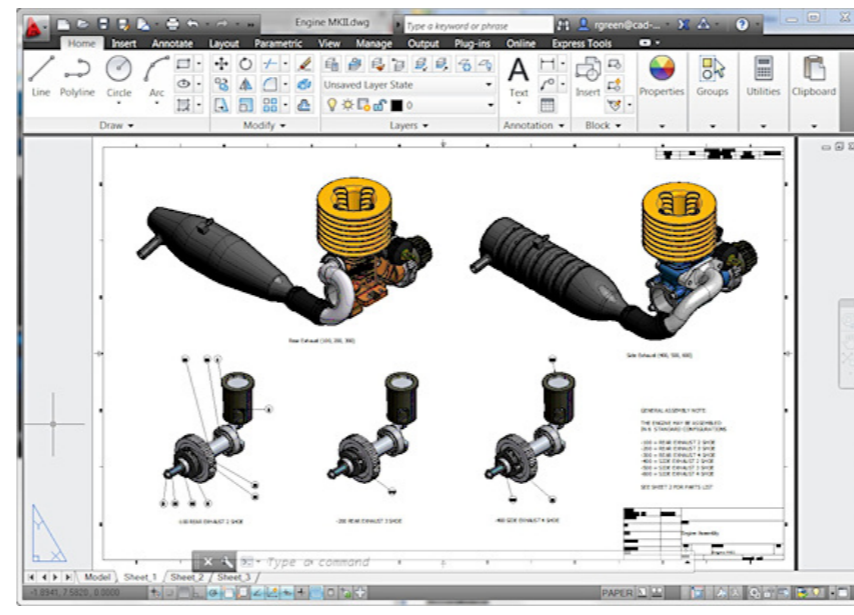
Engine MKII.dwg
Type a keyword or phrase
rgreen@cad-...
Home Insert Annotate Layout Parametric View Manage Output Plug-ins Online Express Tools
Line Polyline Circle Arc
Draw
Modify
Unsaved Layer State
0
Layers
Text
Annotation
Insert
Block
Properties
Groups
Utilities
Clipboard
Rear Exhaust (100, 200, 300)
Side Exhaust (400, 500, 600)
GENERAL ASSEMBLY NOTE:
THE ENGINE MAY BE ASSEMBLED IN 6 STANDARD CONFIGURATIONS.
-100 = REAR EXHAUST 2 SHOE
-200 = REAR EXHAUST 3 SHOE
-300 = REAR EXHAUST 4 SHOE
-400 = SIDE EXHAUST 2 SHOE
-500 = SIDE EXHAUST 3 SHOE
-600 = SIDE EXHAUST 4 SHOE
SEE SHEET 2 FOR PARTS LIST
-100 REAR EXHAUST 2 SHOE
-200 REAR EXHAUST 3 SHOE
-400 SIDE EXHAUST 4 SHOE
Engine Assembly
Type a command
Model Sheet_1 Sheet_2 Sheet_3
-1.8941, 7.5920, 0.0000
PAPER